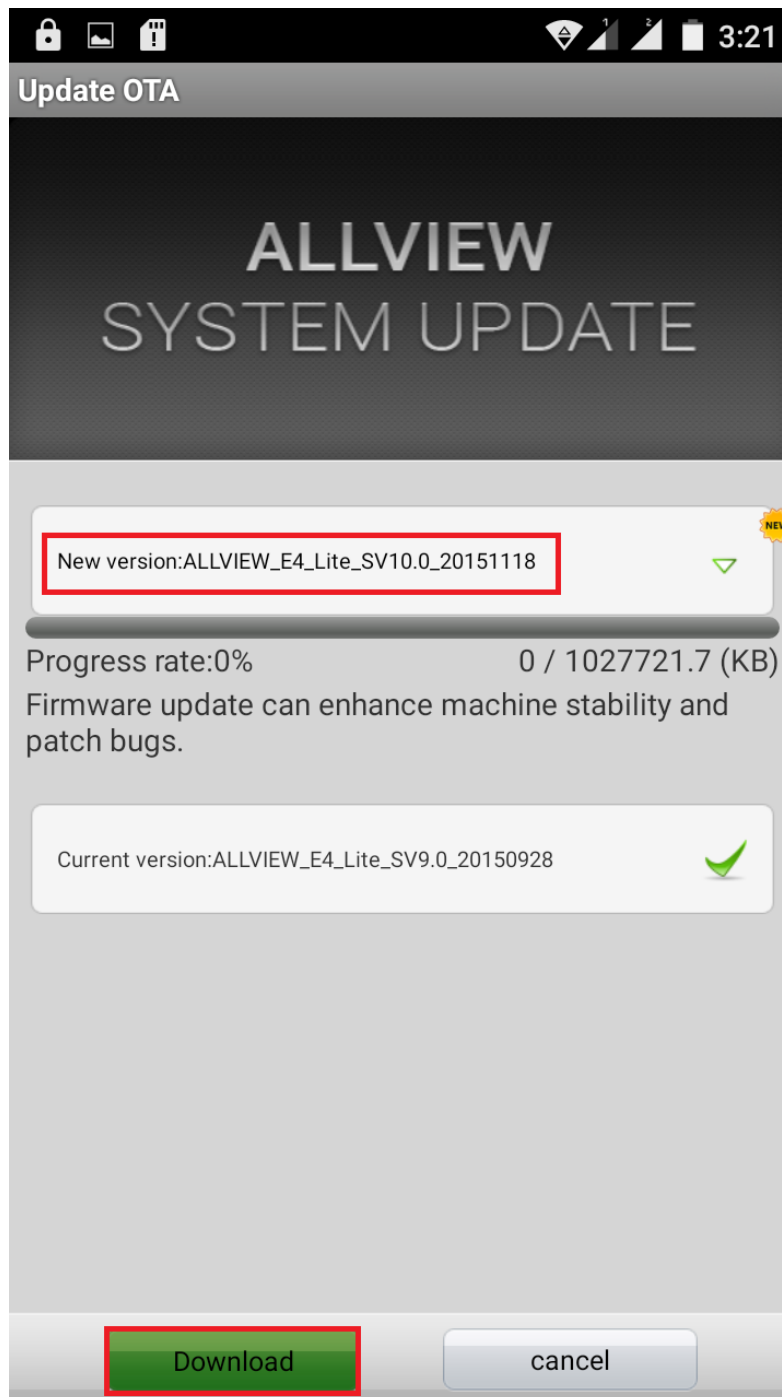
3:21

Update OTA

ALLVIEW
SYSTEM UPDATE

NEW

New version:ALLVIEW_E4_Lite_SV10.0_20151118

Progress rate:0%

0 / 1027721.7 (KB)

Firmware update can enhance machine stability and patch bugs.

Current version:ALLVIEW_E4_Lite_SV9.0_20150928

Download

cancel